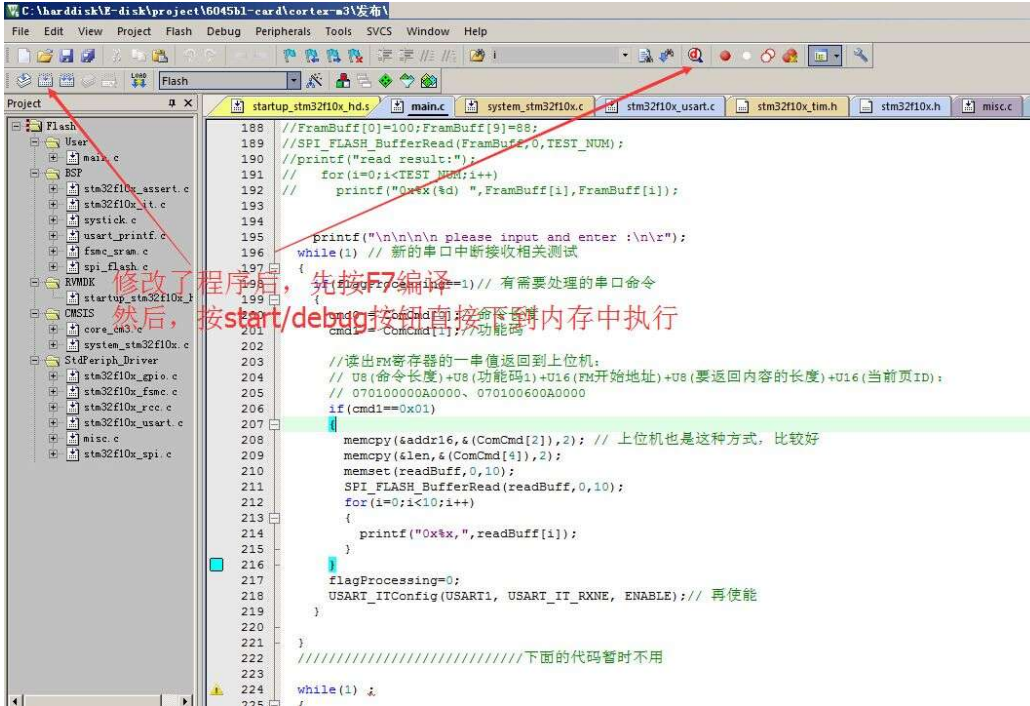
C:\harddisk\E-disk\project\6045bl-card\cortex-m3\发布\

File Edit View Project Flash Debug Peripherals Tools SVCS Window Help

Flash

Project

startup_stm32f10x_hd.s main.c system_stm32f10x.c stm32f10x_usart.c stm32f10x_tim.h stm32f10x.h misc.c

Flash
User
main.c
BSP
stm32f10x_assert.c
stm32f10x_it.c
systick.c
usart_printf.c
fsmc_sram.c
spi_flash.c
RVMDK
startup_stm32f10x_h
CMSIS
core_cm3.c
system_stm32f10x.c
StdPeriph_Driver
stm32f10x_gpio.c
stm32f10x_fsmc.c
stm32f10x_rcc.c
stm32f10x_usart.c
misc.c
stm32f10x_spi.c

188 //FramBuff[0]=100;FramBuff[9]=88;
189 //SPI_FLASH_BufferRead(FramBuff,0,TEST_NUM);
190 //printf("read result:");
191 // for(i=0;i<TEST_NUM;i++)
192 // printf("0x%x(%d) ",FramBuff[i],FramBuff[i]);
193
194
195 printf("\n\n\n\n please input and enter :\n\r");
196 while(1) // 新的串口中断接收相关测试
197 {
198 if(flagProcessing==1)// 有需要处理的串口命令
199 {
200 cmd0 = ComCmd[0];//命令长度
201 cmd1 = ComCmd[1];//功能码
202
203 //读出FM寄存器的一串值返回到上位机:
204 // U8(命令长度)+U8(功能码1)+U16(FM开始地址)+U8(要返回内容的长度)+U16(当前页ID):
205 // 070100000A0000、070100600A0000
206 if(cmd1==0x01)
207 {
208 memcpy(&addr16,&(ComCmd[2]),2); // 上位机也是这种方式, 比较好
209 memcpy(&len,&(ComCmd[4]),2);
210 memset(readBuff,0,10);
211 SPI_FLASH_BufferRead(readBuff,0,10);
212 for(i=0;i<10;i++)
213 {
214 printf("0x%x,",readBuff[i]);
215 }
216 }
217 flagProcessing=0;
218 USART_ITConfig(USART1, USART_IT_RXNE, ENABLE);// 再使能
219 }
220
221 }
222 ///////////////////////////下面的代码暂时不用
223
224 while(1) {
225 {

修改了程序后, 先按F7编译
然后, 按start/debug按钮直接下到内存中执行